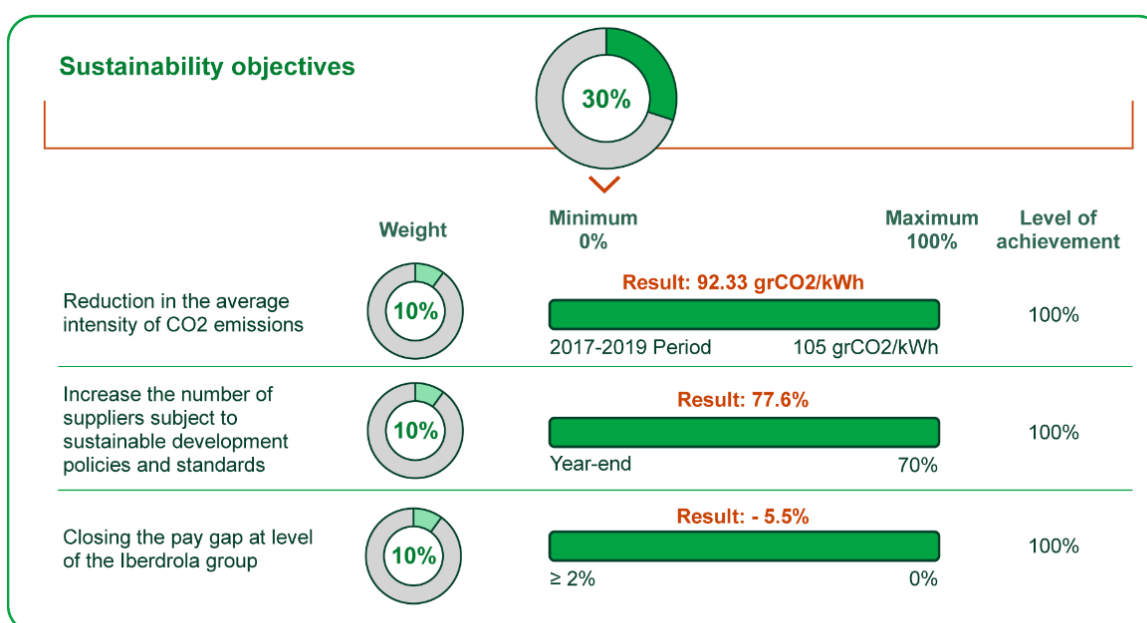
Sustainability objectives

30%

Weight

Minimum
0%

Maximum
100%

Level of achievement

Reduction in the average intensity of CO2 emissions

10%

Result: 92.33 grCO2/kWh

2017-2019 Period

105 grCO2/kWh

100%

Increase the number of suppliers subject to sustainable development policies and standards

10%

Result: 77.6%

Year-end

70%

100%

Closing the pay gap at level of the Iberdrola group

10%

Result: - 5.5%

≥ 2%

0%

100%